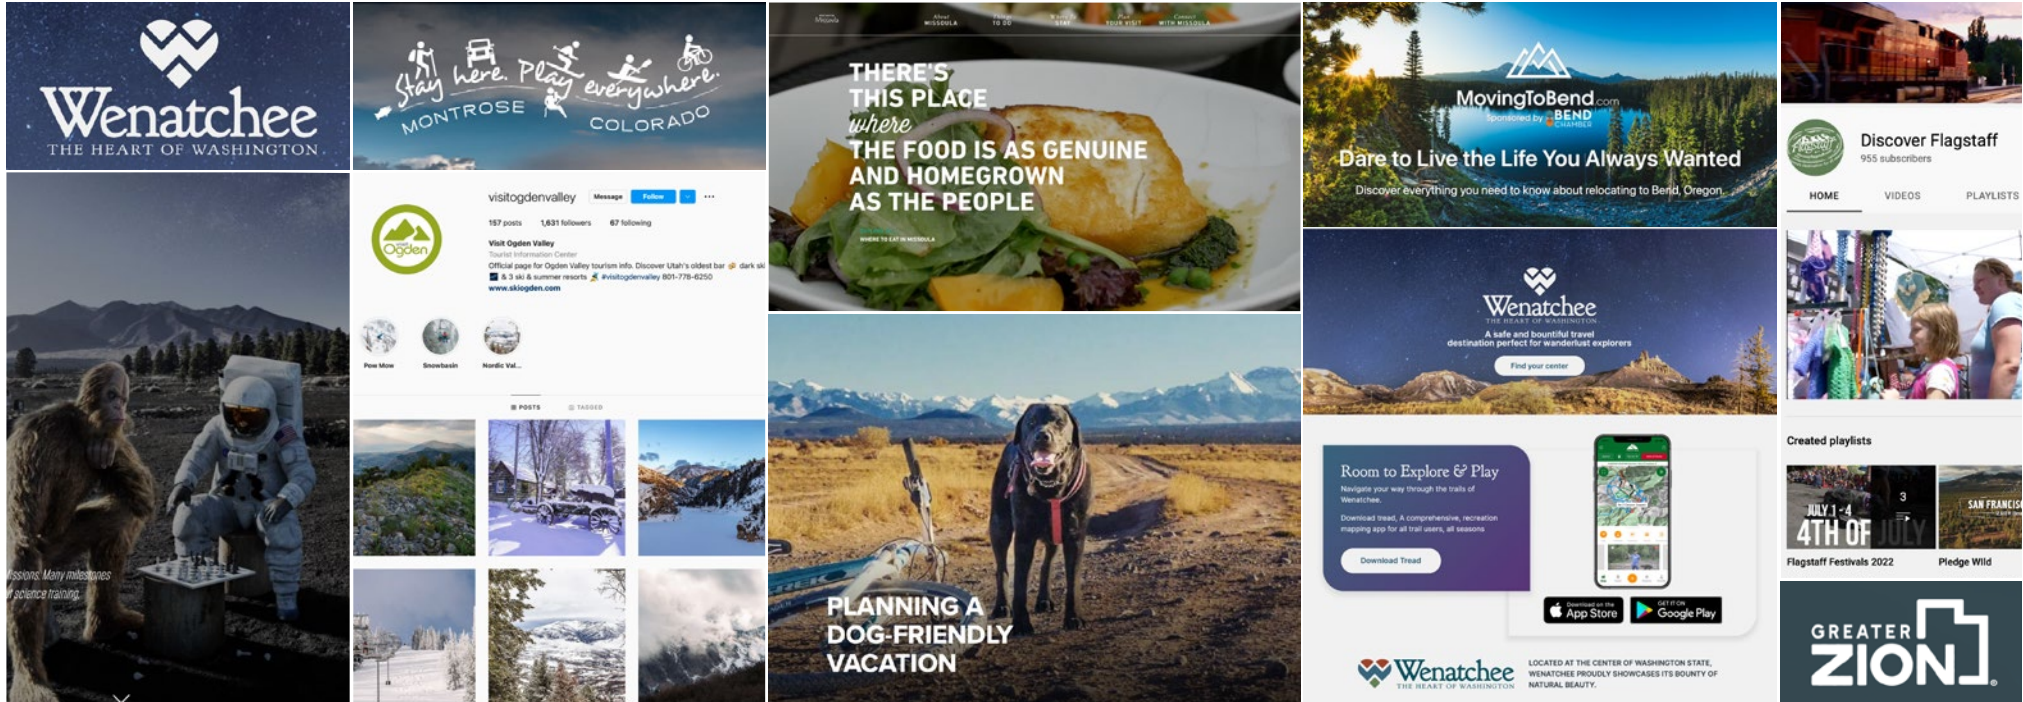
Wenatchee
THE HEART OF WASHINGTON

Stay here. Play everywhere.
MONTROSE
COLORADO

ssions. Many milestones
f science training.

visitogdenvalley Message Follow
157 posts 1,631 followers 67 following
Visit Ogden Valley
Tourist Information Center
Official page for Ogden Valley tourism info. Discover Utah's oldest bar & dark sk
& 3 ski & summer resorts #visitogdenvalley 801-778-6250
www.skiogden.com
Ogden
Pow Mow Snowbasin Nordic Val...
POSTS TAGGED

About Missoula Things to do Where to stay Plan your visit Connect with Missoula
THERE'S THIS PLACE where THE FOOD IS AS GENUINE AND HOMEGROWN AS THE PEOPLE
WHERE TO EAT IN MISSOULA

PLANNING A DOG-FRIENDLY VACATION

MovingToBend.com
Sponsored by BEND CHAMBER
Dare to Live the Life You Always Wanted
Discover everything you need to know about relocating to Bend, Oregon.

Wenatchee
THE HEART OF WASHINGTON
A safe and bountiful travel destination perfect for wanderlust explorers
Find your center

Room to Explore & Play
Navigate your way through the trails of Wenatchee.
Download tread, A comprehensive, recreation mapping app for all trail users, all seasons
Download Tread
Download on the App Store
GET IT ON Google Play

Wenatchee
THE HEART OF WASHINGTON
LOCATED AT THE CENTER OF WASHINGTON STATE, WENATCHEE PROUDLY SHOWCASES ITS BOUNTY OF NATURAL BEAUTY.

Discover Flagstaff
955 subscribers
HOME VIDEOS PLAYLISTS
Created playlists
JULY 1-4 4TH OF JULY
3
SAN FRANCIS
Flagstaff Festivals 2022
Pledge Wild

GREATER ZION